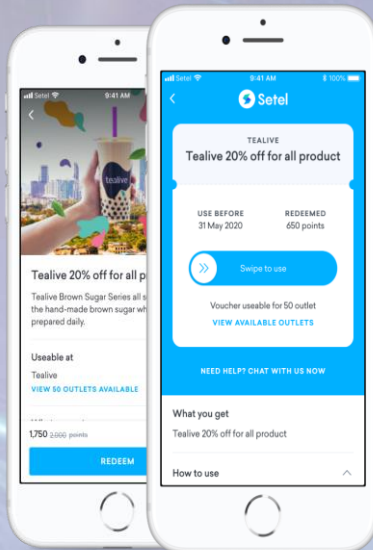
Setel 9:41 AM

tealive

Tealive 20% off for all p

Tealive Brown Sugar Series all s the hand-made brown sugar w prepared daily.

Useable at

Tealive

VIEW 50 OUTLETS AVAILABLE

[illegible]

1,750 2,000 points

REDEEM

Setel 9:41 AM 100%

Setel

TEALIVE

Tealive 20% off for all product

USE BEFORE
31 May 2020

REDEEMED
650 points

Swipe to use

Voucher useable for 50 outlet

VIEW AVAILABLE OUTLETS

NEED HELP? CHAT WITH US NOW

What you get

Tealive 20% off for all product

How to use